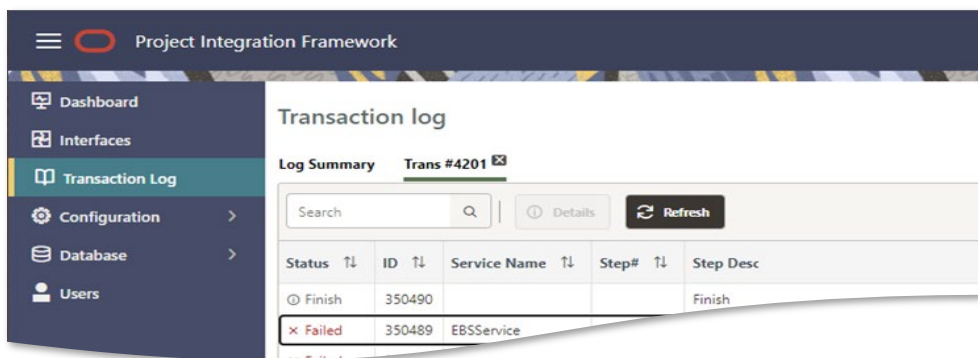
Project Integration Framework

Dashboard
Interfaces
Transaction Log
Configuration
Database
Users

Transaction log

Log Summary Trans #4201

Search
Details
Refresh

| Status | ID | Service Name | Step# | Step Desc |
|---|---|---|---|---|
| Finish | 350490 | | | Finish |
| × Failed | 350489 | EBSService | | |